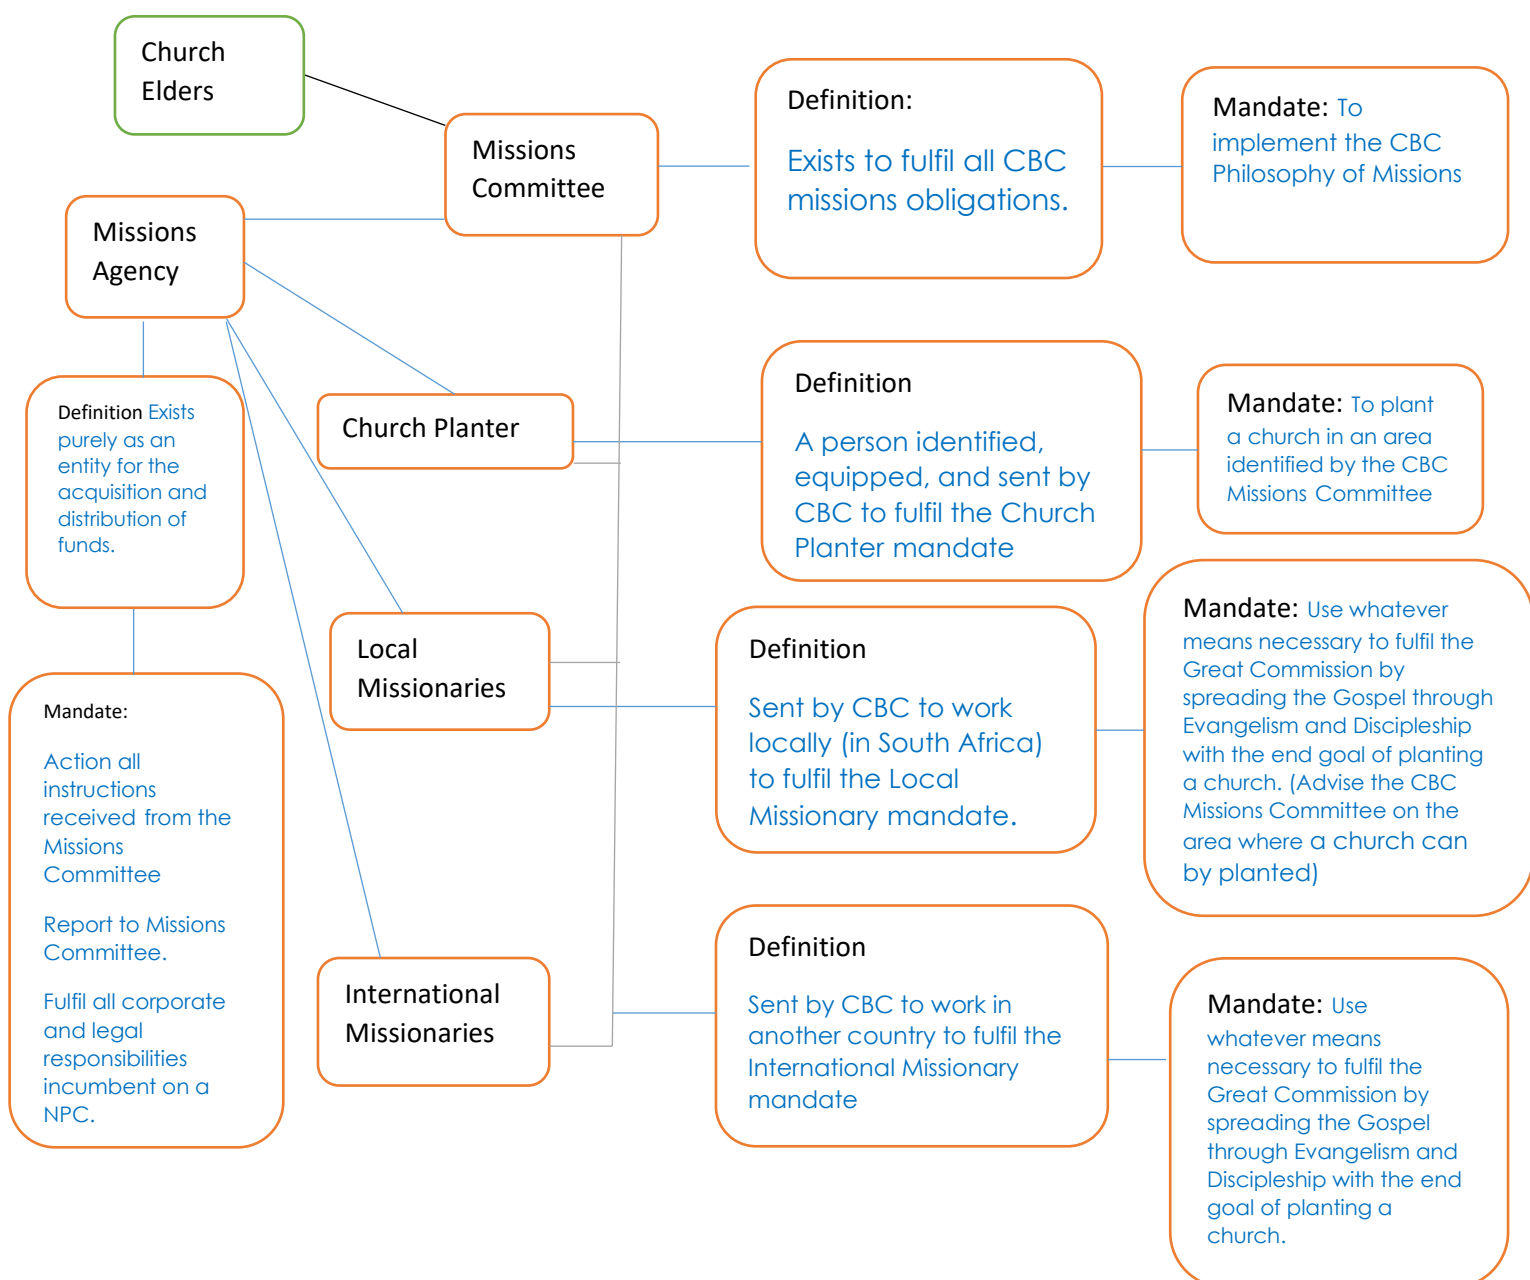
Church Elders

Missions Committee

Definition:

Exists to fulfil all CBC missions obligations.

Mandate: To implement the CBC Philosophy of Missions

Missions Agency

Definition Exists purely as an entity for the acquisition and distribution of funds.

Mandate:

Action all instructions received from the Missions Committee

Report to Missions Committee.

Fulfil all corporate and legal responsibilities incumbent on a NPC.

Church Planter

Definition

A person identified, equipped, and sent by CBC to fulfil the Church Planter mandate

Mandate: To plant a church in an area identified by the CBC Missions Committee

Local Missionaries

Definition

Sent by CBC to work locally (in South Africa) to fulfil the Local Missionary mandate.

Mandate: Use whatever means necessary to fulfil the Great Commission by spreading the Gospel through Evangelism and Discipleship with the end goal of planting a church. (Advise the CBC Missions Committee on the area where a church can by planted)

International Missionaries

Definition

Sent by CBC to work in another country to fulfil the International Missionary mandate

Mandate: Use whatever means necessary to fulfil the Great Commission by spreading the Gospel through Evangelism and Discipleship with the end goal of planting a church.